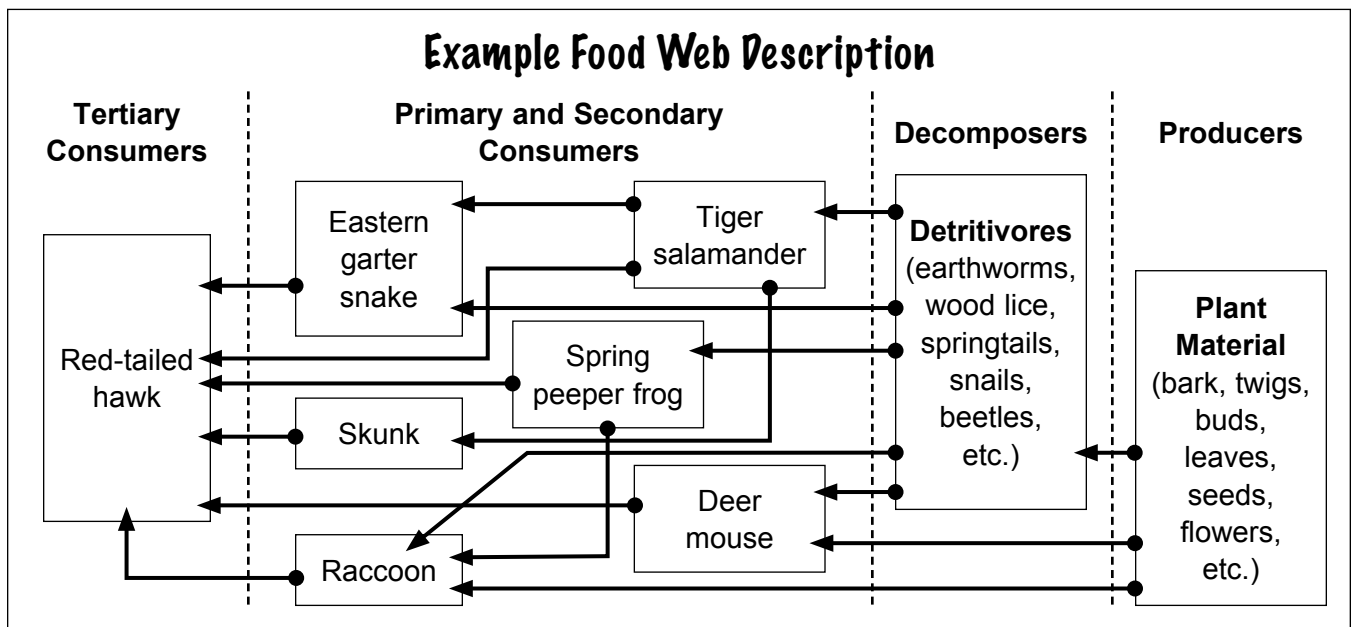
Example Food Web Description

Tertiary Consumers

Primary and Secondary Consumers

Decomposers

Producers

Red-tailed hawk

Eastern garter snake

Tiger salamander

Spring peeper frog

Skunk

Deer mouse

Raccoon

**Detritivores** (earthworms, wood lice, springtails, snails, beetles, etc.)

**Plant Material** (bark, twigs, buds, leaves, seeds, flowers, etc.)